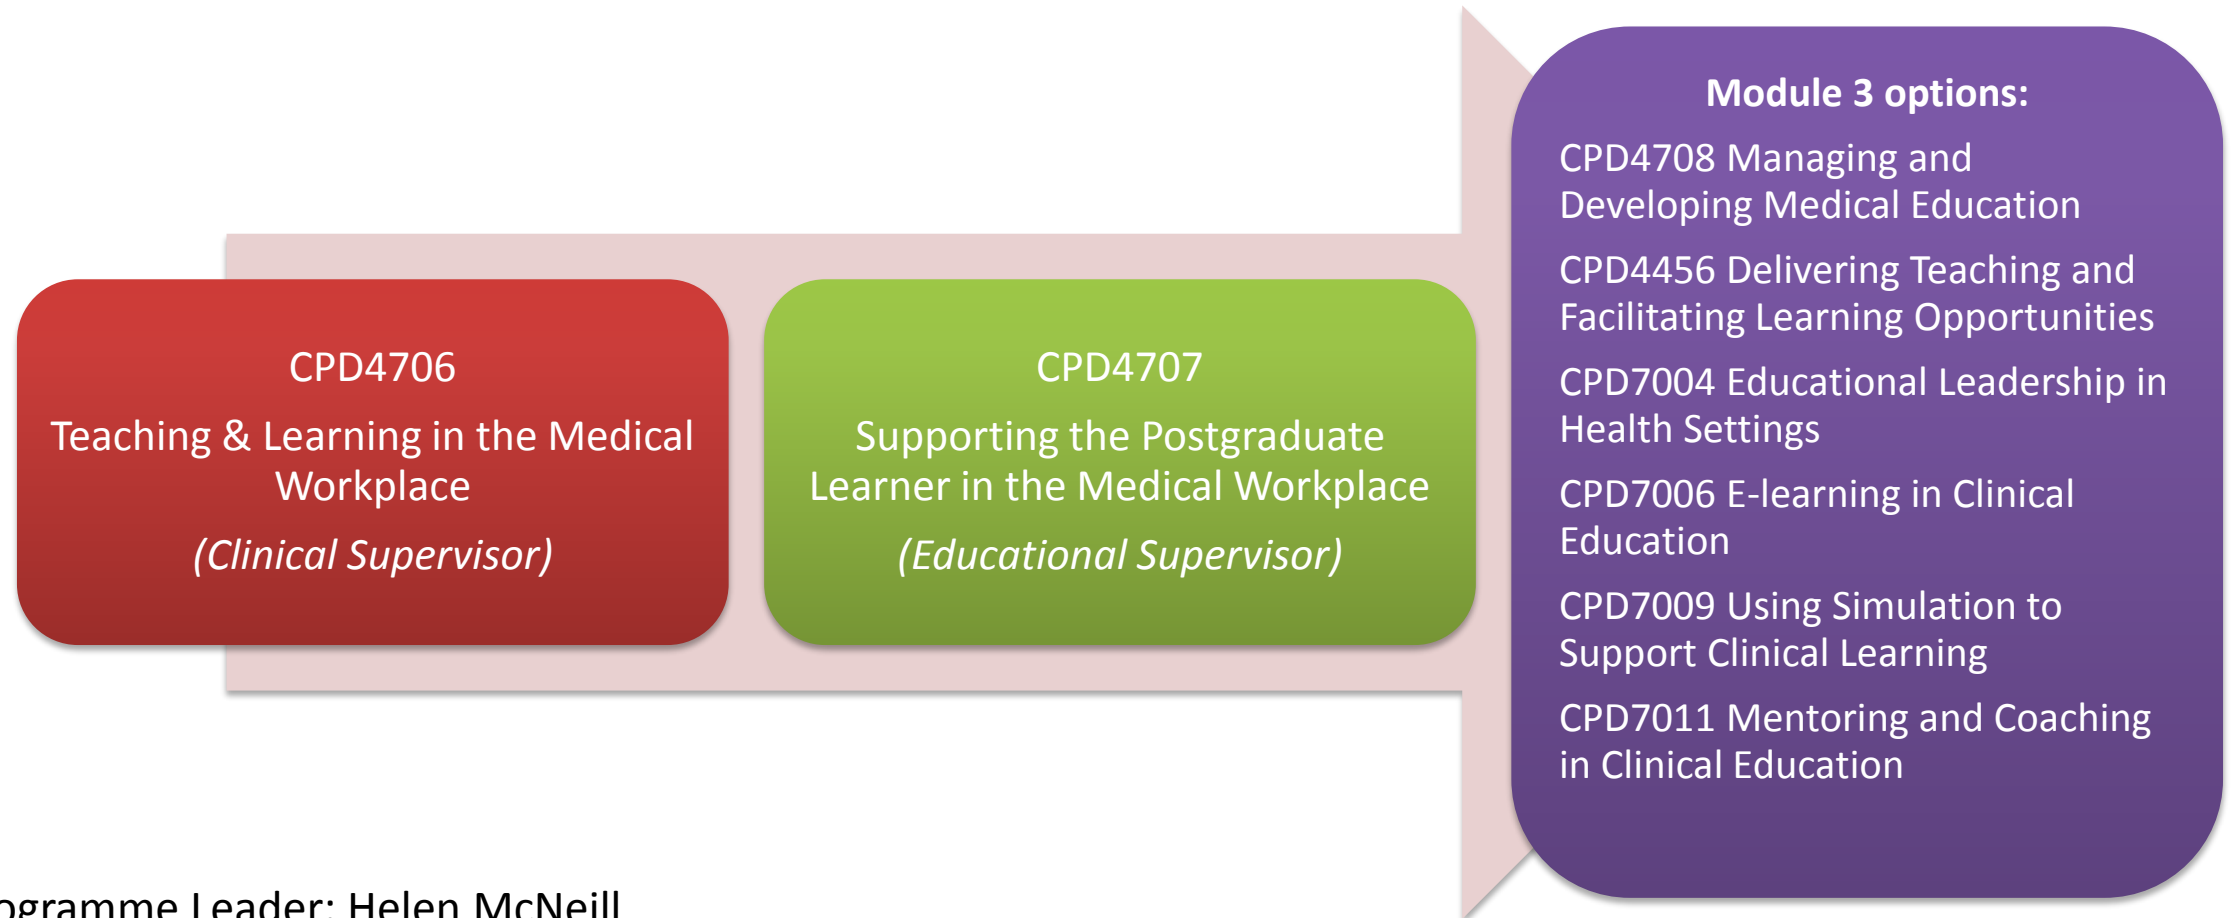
CPD4706

Teaching & Learning in the Medical Workplace

(Clinical Supervisor)

CPD4707

Supporting the Postgraduate Learner in the Medical Workplace

(Educational Supervisor)

Module 3 options:

CPD4708 Managing and Developing Medical Education

CPD4456 Delivering Teaching and Facilitating Learning Opportunities

CPD7004 Educational Leadership in Health Settings

CPD7006 E-learning in Clinical Education

CPD7009 Using Simulation to Support Clinical Learning

CPD7011 Mentoring and Coaching in Clinical Education

ogramme Leader: Helen McNeill